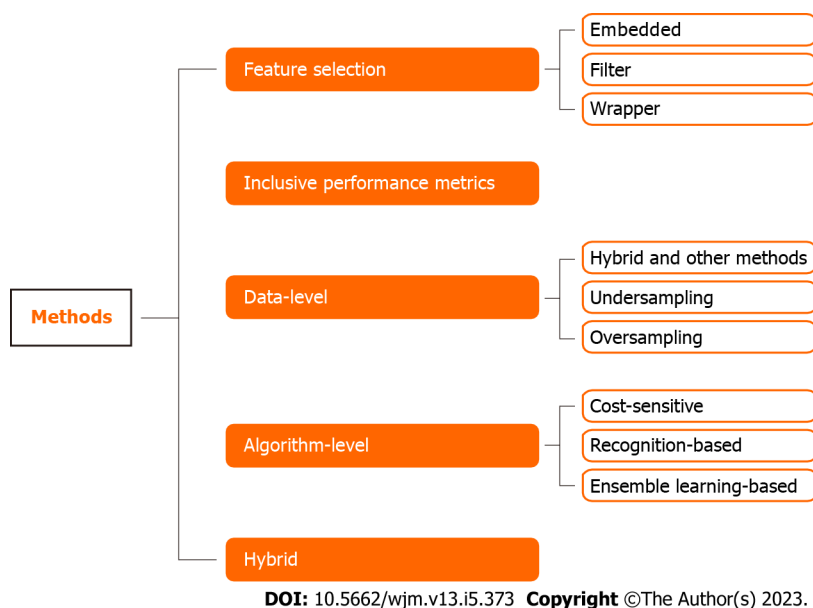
Methods

Feature selection

Embedded

Filter

Wrapper

Inclusive performance metrics

Data-level

Hybrid and other methods

Undersampling

Oversampling

Algorithm-level

Cost-sensitive

Recognition-based

Ensemble learning-based

Hybrid

DOI: 10.5662/wjm.v13.i5.373 Copyright ©The Author(s) 2023.